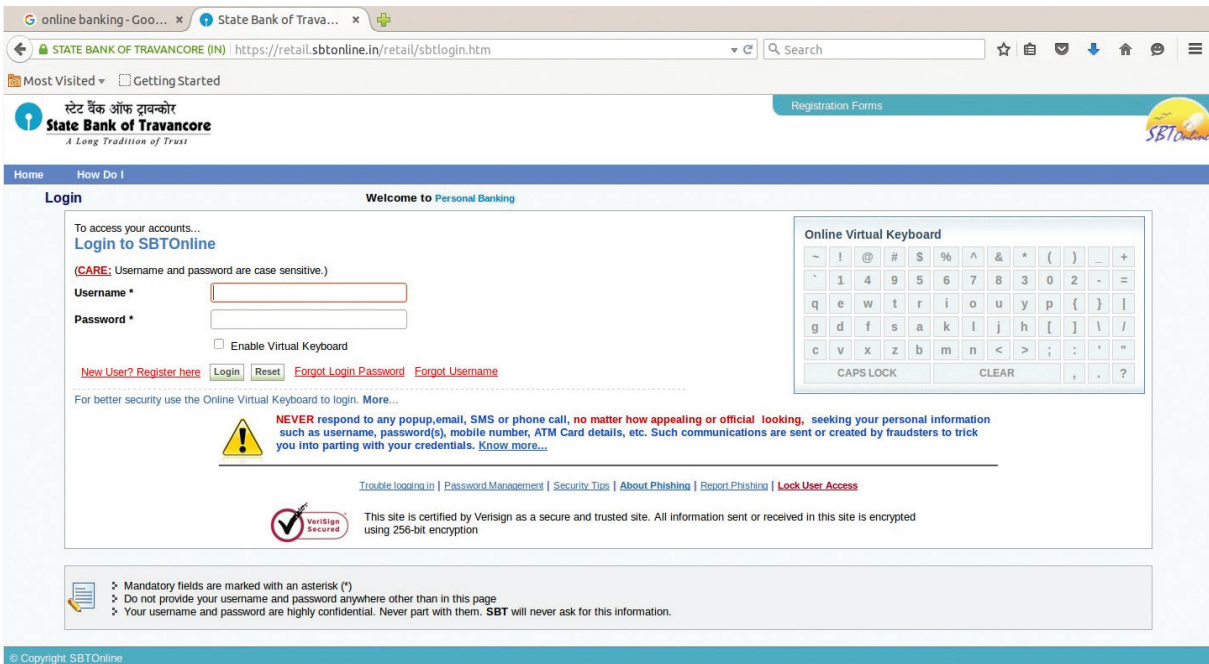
G online banking - Goo... × State Bank of Trava... ×

STATE BANK OF TRAVANCORE (IN) | https://retail.sbtonline.in/retail/sbtlogin.htm

Search

Most Visited ▾ Getting Started

स्टेट बैंक ऑफ ट्रावन्कोर
State Bank of Travancore
A Long Tradition of Trust

Registration Forms

SBTOnline

Home How Do I

Login

Welcome to Personal Banking

To access your accounts...
Login to SBTOnline

(CARE: Username and password are case sensitive.)

Username *

Password *

Enable Virtual Keyboard

New User? Register here Login Reset Forgot Login Password Forgot Username

For better security use the Online Virtual Keyboard to login. More...

Online Virtual Keyboard

| ~ | ! | @ | # | $ | % | ^ | & | * | ( | ) | _ | + |
|---|---|---|---|---|---|---|---|---|---|---|---|---|
| ` | 1 | 4 | 9 | 5 | 6 | 7 | 8 | 3 | 0 | 2 | - | = |
| q | e | w | t | r | i | o | u | y | p | { | } | \| |
| g | d | f | s | a | k | l | j | h | [ | ] | \ | / |
| c | v | x | z | b | m | n | < | > | ; | : | ' | " |

CAPS LOCK CLEAR , . ?

NEVER respond to any popup,email, SMS or phone call, no matter how appealing or official looking, seeking your personal information such as username, password(s), mobile number, ATM Card details, etc. Such communications are sent or created by fraudsters to trick you into parting with your credentials. Know more...

Trouble logging in | Password Management | Security Tips | About Phishing | Report Phishing | Lock User Access

VeriSign Secured

This site is certified by Verisign as a secure and trusted site. All information sent or received in this site is encrypted using 256-bit encryption

Mandatory fields are marked with an asterisk (*)
Do not provide your username and password anywhere other than in this page
Your username and password are highly confidential. Never part with them. SBT will never ask for this information.

© Copyright SBTOnline